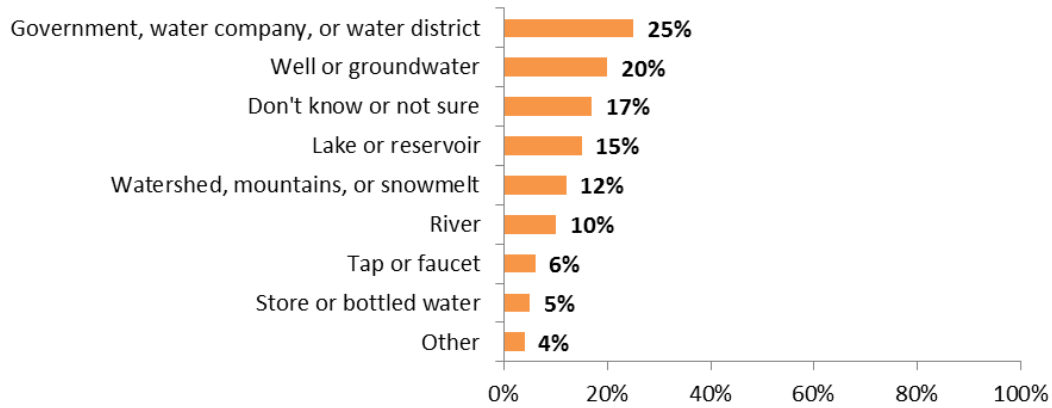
Government, water company, or water district 25%
Well or groundwater 20%
Don't know or not sure 17%
Lake or reservoir 15%
Watershed, mountains, or snowmelt 12%
River 10%
Tap or faucet 6%
Store or bottled water 5%
Other 4%

0% 20% 40% 60% 80% 100%